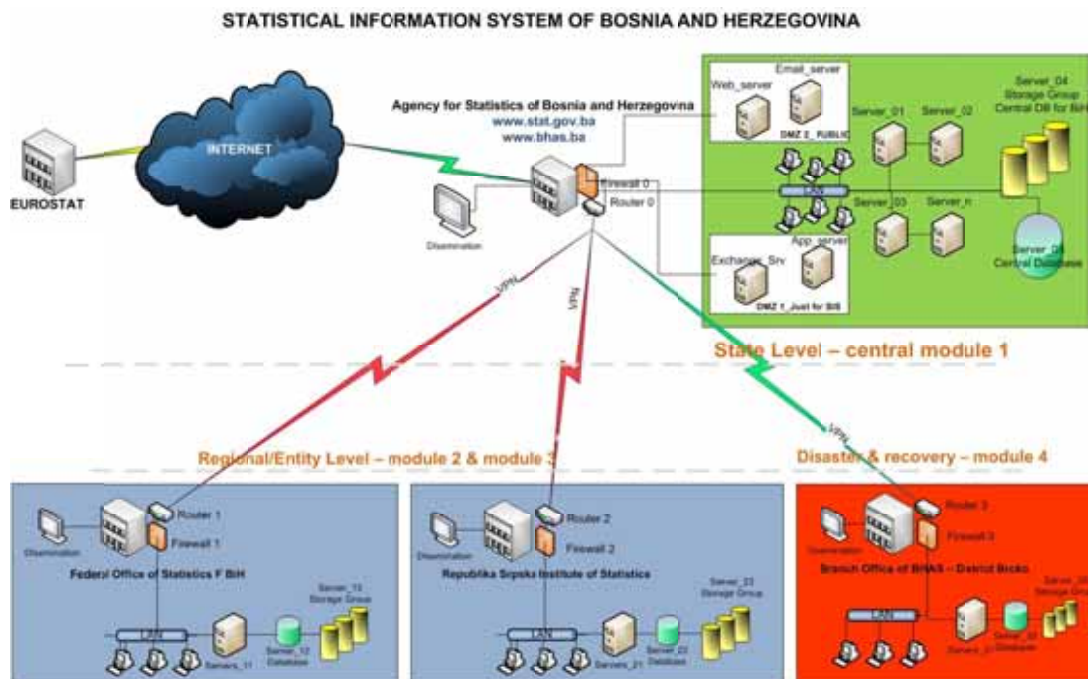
STATISTICAL INFORMATION SYSTEM OF BOSNIA AND HERZEGOVINA

EUROSTAT

INTERNET

Agency for Statistics of Bosnia and Herzegovina
www.stat.gov.ba
www.bhas.ba

Firewall 0
Router 0

Dissemination

Web_server
Email_server
DMZ 2_PUBLIC

Server_01
Server_02
Server_04
Storage Group
Central DB for BiH

LAN

Server_03
Server_n

Server_05
Central Database

Exchange_Srv
App_server
DMZ 1_Just for SIS

VPN
VPN
VPN

State Level – central module 1

Regional/Entity Level – module 2 & module 3

Disaster & recovery – module 4

Dissemination
Router 1
Firewall 1
Federal Office of Statistics F BiH
Server_13
Storage Group
LAN
Servers_11
Server_12
Database

Dissemination
Router 2
Firewall 2
Republika Srpska Institute of Statistics
Server_23
Storage Group
LAN
Servers_21
Server_22
Database

Dissemination
Router 3
Firewall 3
Branch Office of BHAS – District Brcko
Server_33
Storage Group
LAN
Servers_31
Server_32
Database